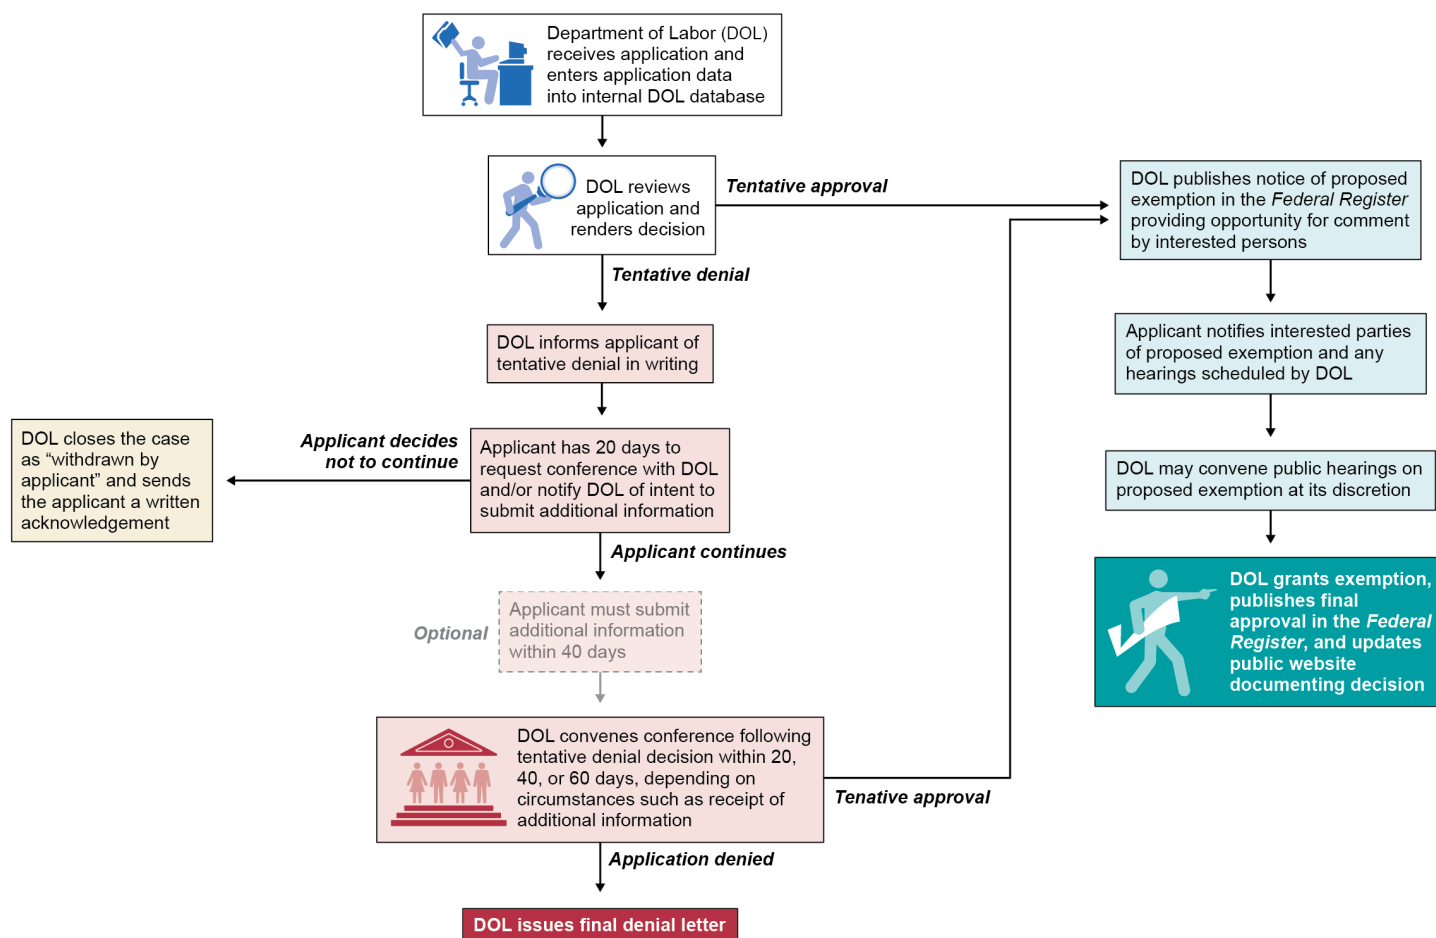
Department of Labor (DOL) receives application and enters application data into internal DOL database

DOL reviews application and renders decision

Tentative approval

DOL publishes notice of proposed exemption in the *Federal Register* providing opportunity for comment by interested persons

Tentative denial

DOL informs applicant of tentative denial in writing

Applicant notifies interested parties of proposed exemption and any hearings scheduled by DOL

DOL closes the case as “withdrawn by applicant” and sends the applicant a written acknowledgement

Applicant decides not to continue

Applicant has 20 days to request conference with DOL and/or notify DOL of intent to submit additional information

DOL may convene public hearings on proposed exemption at its discretion

Applicant continues

DOL grants exemption, publishes final approval in the *Federal Register*, and updates public website documenting decision

Optional

Applicant must submit additional information within 40 days

DOL convenes conference following tentative denial decision within 20, 40, or 60 days, depending on circumstances such as receipt of additional information

Tenative approval

Application denied

DOL issues final denial letter